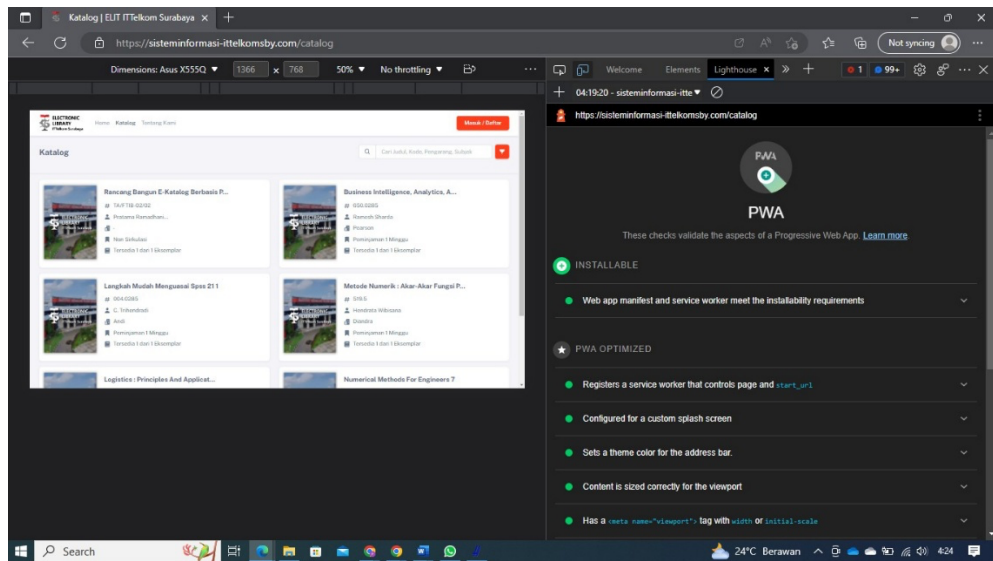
Katalog | ELIT ITTelkom Surabaya ×

https://sisteminformasi-ittelkomsby.com/catalog

Not syncing

Dimensions: Asus X555Q ▼ 1366 × 768 50% ▼ No throttling ▼

Welcome Elements Lighthouse × » +

1 99+

04:19:20 - sisteminformasi-itte ▼

https://sisteminformasi-ittelkomsby.com/catalog

ELECTRONIC LIBRARY IT Telkom Surabaya

Home Katalog Tentang Kami

Masuk / Daftar

Katalog

Cari Judul, Kode, Pengarang, Subjek

Rancang Bangun E-Katalog Berbasis P...
TA/FTIB 02/92
Pratama Ramadhani...
-
Non Sirkulasi
Tersedia 1 dari 1 Eksemplar

Business Intelligence, Analytics, A...
658.0285
Ramesh Sharda
Pearson
Peminjaman 1 Minggu
Tersedia 1 dari 1 Eksemplar

Langkah Mudah Menguasai Spss 21 1
004.0285
C. Trihendradi
Andi
Peminjaman 1 Minggu
Tersedia 1 dari 1 Eksemplar

Metode Numerik : Akar-Akar Fungsi P...
519.5
Hendratta Wibisono
Diandra
Peminjaman 1 Minggu
Tersedia 1 dari 1 Eksemplar

Logistics : Principles And Applicat...

Numerical Methods For Engineers 7

PWA

PWA

These checks validate the aspects of a Progressive Web App. Learn more

INSTALLABLE

Web app manifest and service worker meet the installability requirements

PWA OPTIMIZED

Registers a service worker that controls page and start_url

Configured for a custom splash screen

Sets a theme color for the address bar.

Content is sized correctly for the viewport

Has a <meta name="viewport"> tag with width or initial-scale

Search

24°C Berawan 4:24